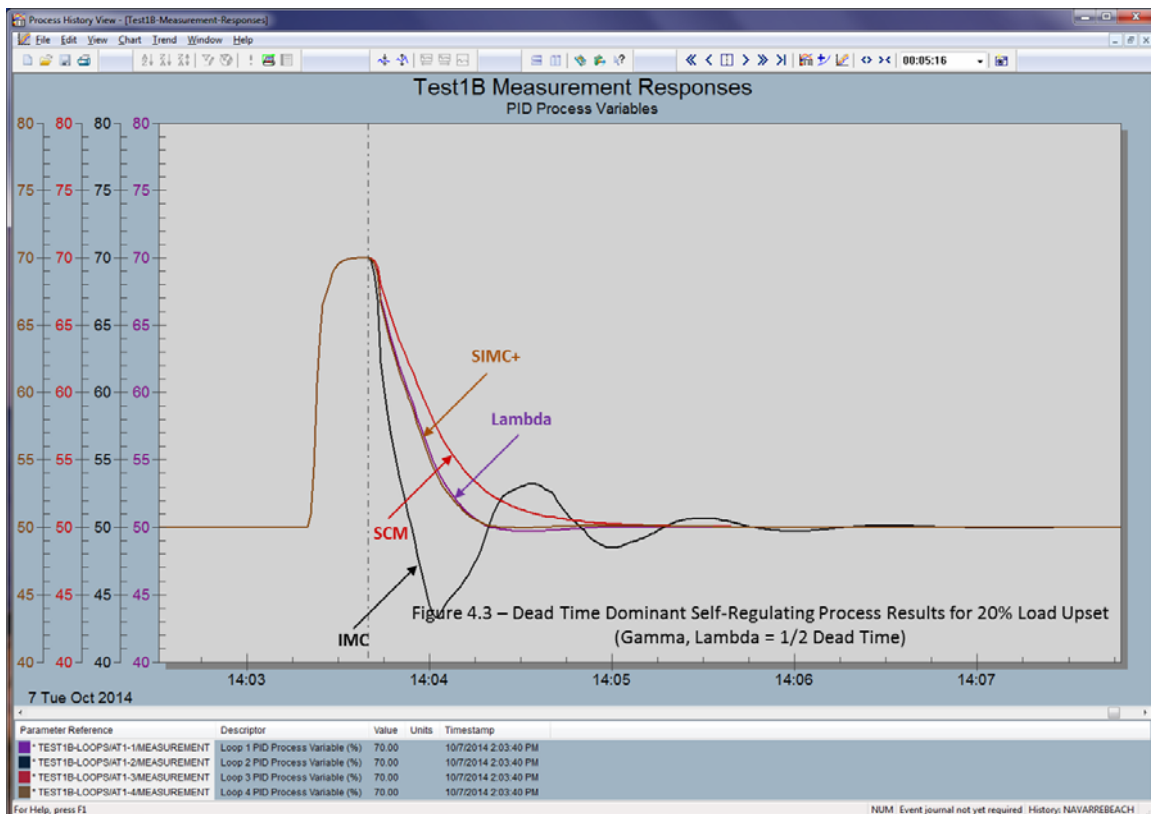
Process History View - [Test1B-Measurement-Responses]

File Edit View Chart Trend Window Help

00:05:16

Test1B Measurement Responses
PID Process Variables

80 80 80 80
75 75 75 75
70 70 70 70
65 65 65 65
60 60 60 60
55 55 55 55
50 50 50 50
45 45 45 45
40 40 40 40

SIMC+

Lambda

SCM

IMC

Figure 4.3 – Dead Time Dominant Self-Regulating Process Results for 20% Load Upset
(Gamma, Lambda = 1/2 Dead Time)

14:03 14:04 14:05 14:06 14:07

7 Tue Oct 2014

| Parameter Reference | Descriptor | Value | Units | Timestamp |
|---|---|---|---|---|
| * TEST1B-LOOPS/AT1-1/MEASUREMENT | Loop 1 PID Process Variable (%) | 70.00 | | 10/7/2014 2:03:40 PM |
| * TEST1B-LOOPS/AT1-2/MEASUREMENT | Loop 2 PID Process Variable (%) | 70.00 | | 10/7/2014 2:03:40 PM |
| * TEST1B-LOOPS/AT1-3/MEASUREMENT | Loop 3 PID Process Variable (%) | 70.00 | | 10/7/2014 2:03:40 PM |
| * TEST1B-LOOPS/AT1-4/MEASUREMENT | Loop 4 PID Process Variable (%) | 70.00 | | 10/7/2014 2:03:40 PM |

For Help, press F1 NUM Event journal not yet required History: NAVARREBEACH